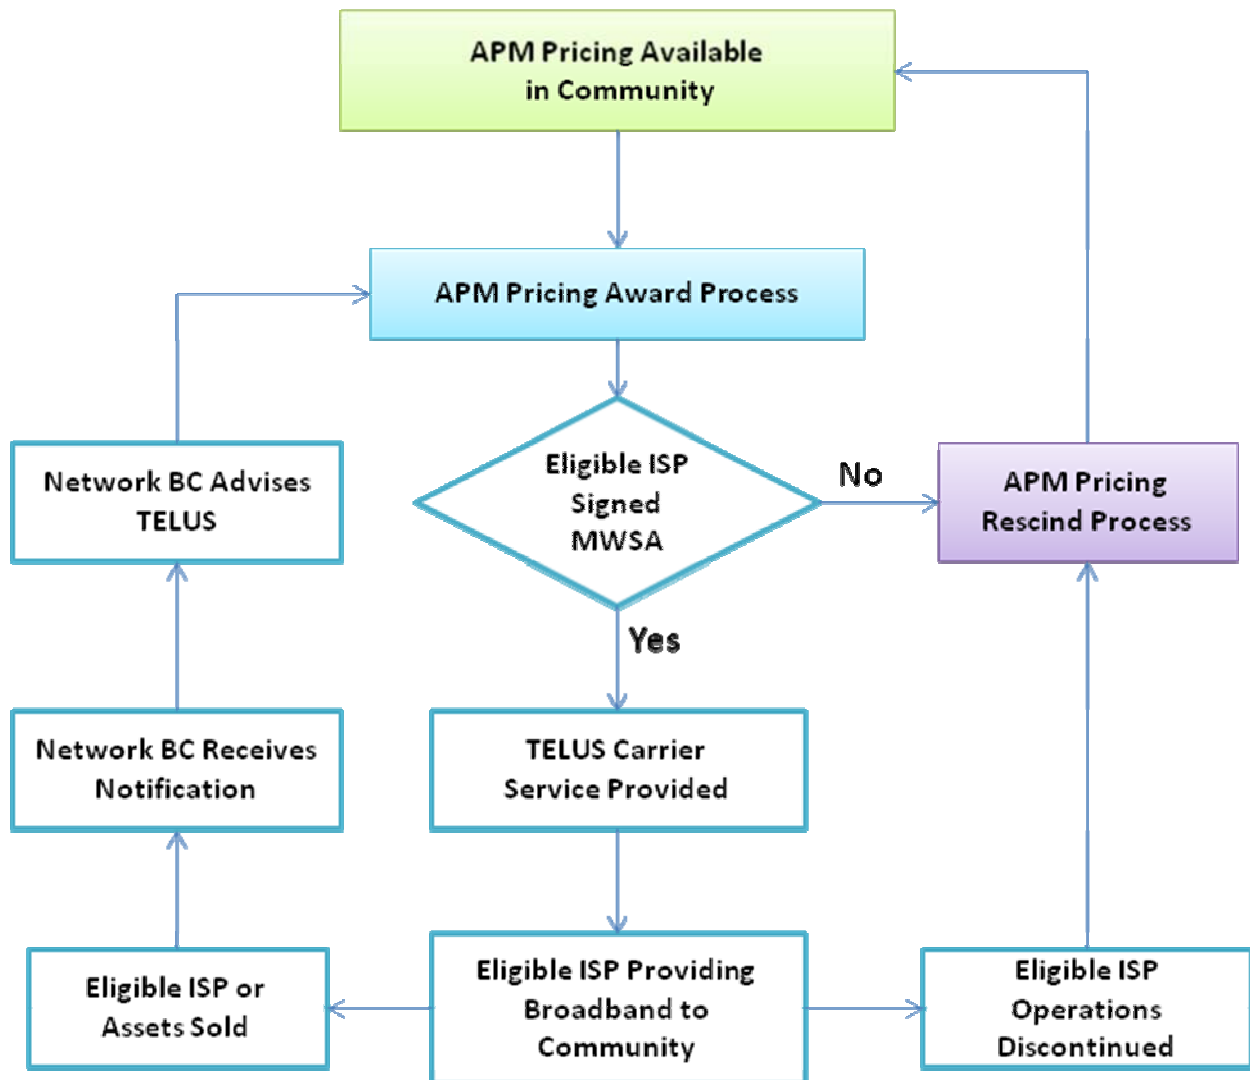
APM Pricing Available in Community

APM Pricing Award Process

Network BC Advises TELUS

Eligible ISP Signed MWSA

No

APM Pricing Rescind Process

Yes

Network BC Receives Notification

TELUS Carrier Service Provided

Eligible ISP or Assets Sold

Eligible ISP Providing Broadband to Community

Eligible ISP Operations Discontinued